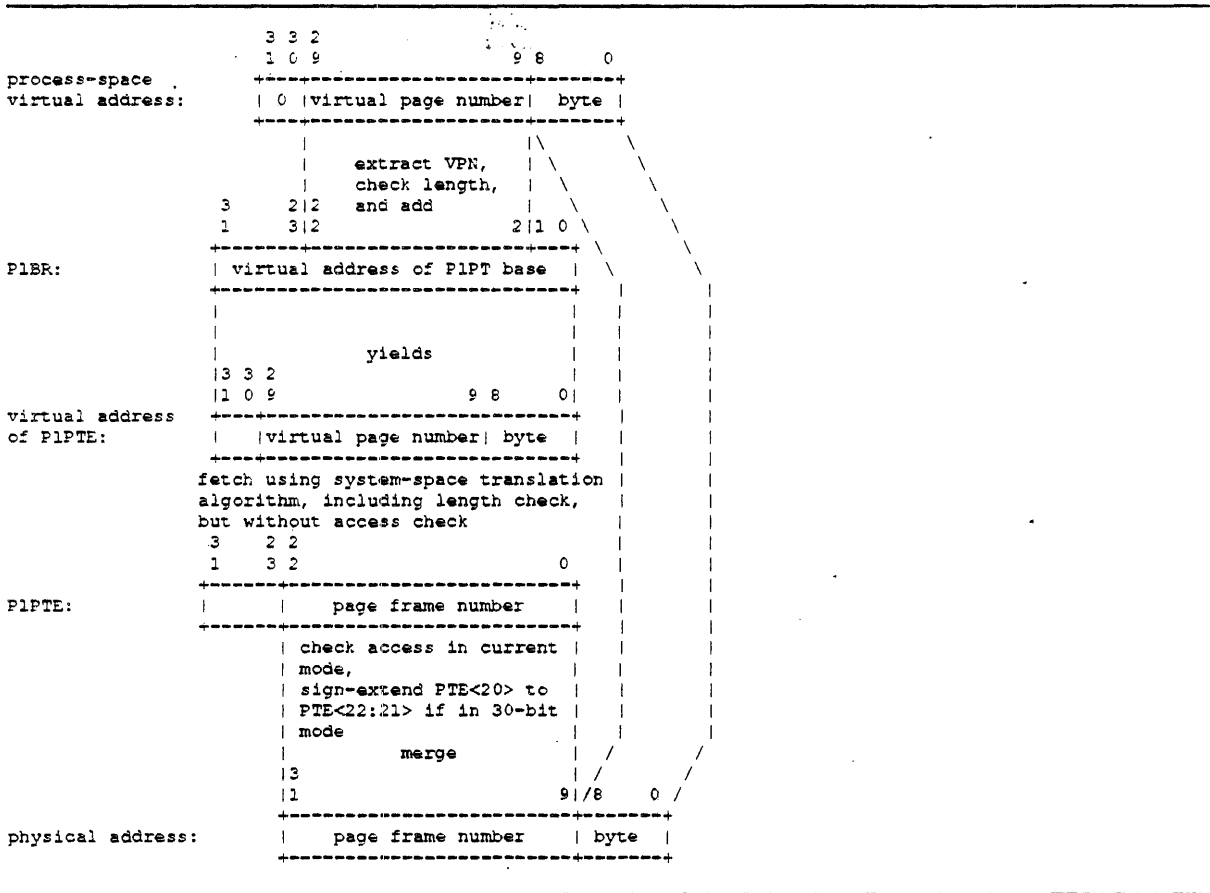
3 3 2
1 0 9 9 8 0

process-space virtual address: | 0 | virtual page number | byte |

extract VPN, check length, and add

3 2 2
1 3 2 2 1 0

P1BR: | virtual address of P1PT base |

yields

3 3 2
1 0 9 9 8 0

virtual address of P1PTE: | | virtual page number | byte |

fetch using system-space translation algorithm, including length check, but without access check

3 2 2
1 3 2 0

P1PTE: | | page frame number |

check access in current mode, sign-extend PTE<20> to PTE<22:21> if in 30-bit mode

merge

3
1 9 8 0

physical address: | page frame number | byte |